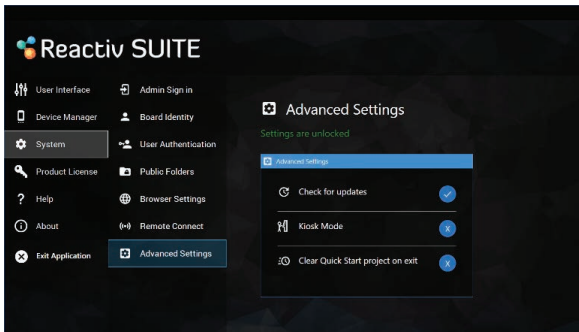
Reactiv SUITE

User Interface
Device Manager
System
Product License
Help
About
Exit Application

Admin Sign in
Board Identity
User Authentication
Public Folders
Browser Settings
Remote Connect
Advanced Settings

Advanced Settings

Settings are unlocked

Advanced Settings

Check for updates
Kiosk Mode
Clear Quick Start project on exit